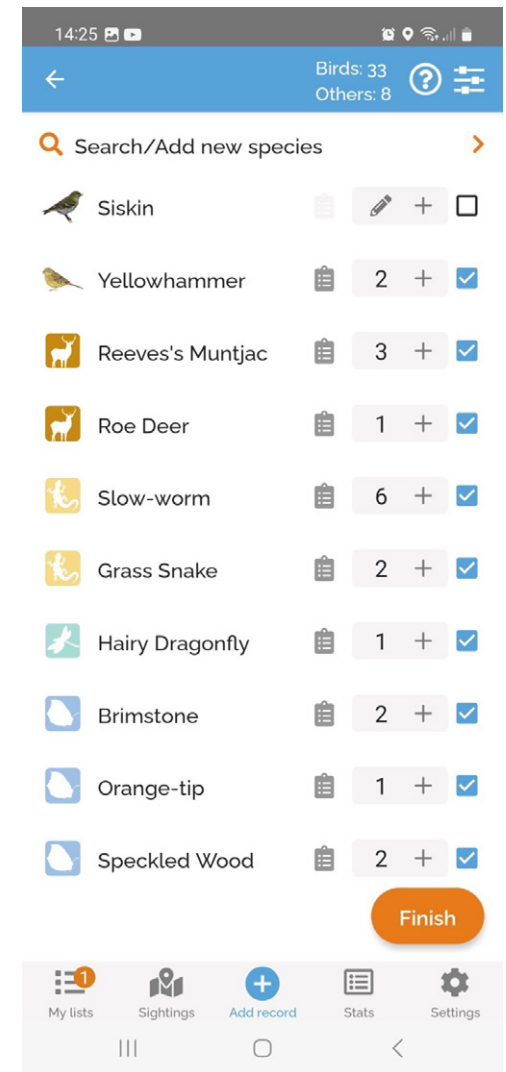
14:25

Birds: 33
Others: 8

Search/Add new species

Siskin

Yellowhammer 2 +

Reeves's Muntjac 3 +

Roe Deer 1 +

Slow-worm 6 +

Grass Snake 2 +

Hairy Dragonfly 1 +

Brimstone 2 +

Orange-tip 1 +

Speckled Wood 2 +

Finish

1
My lists
Sightings
Add record
Stats
Settings